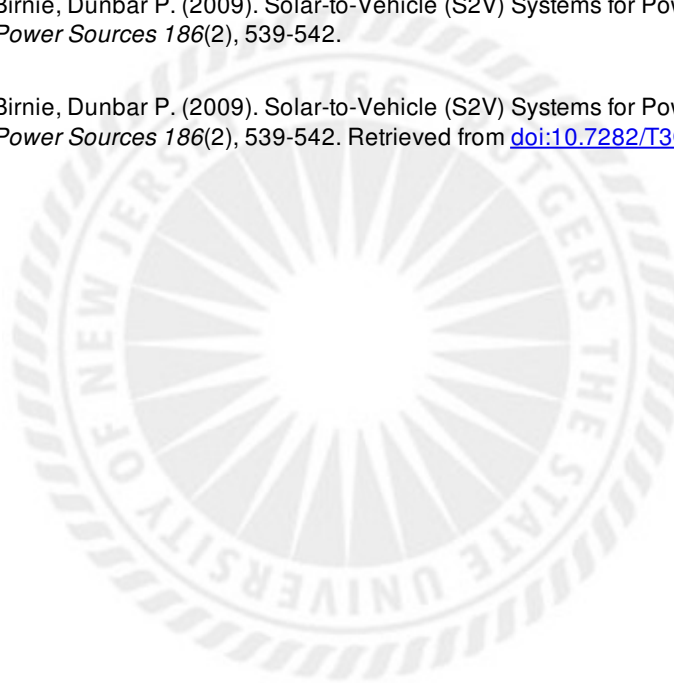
Birnie, Dunbar P. (2009). Solar-to-Vehicle (S2V) Systems for Pow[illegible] *Power Sources 186*(2), 539-542.

Birnie, Dunbar P. (2009). Solar-to-Vehicle (S2V) Systems for Pow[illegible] *Power Sources 186*(2), 539-542. Retrieved from doi:10.7282/T3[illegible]

1766

RUTGERS THE STATE UNIVERSITY OF NEW JERSEY